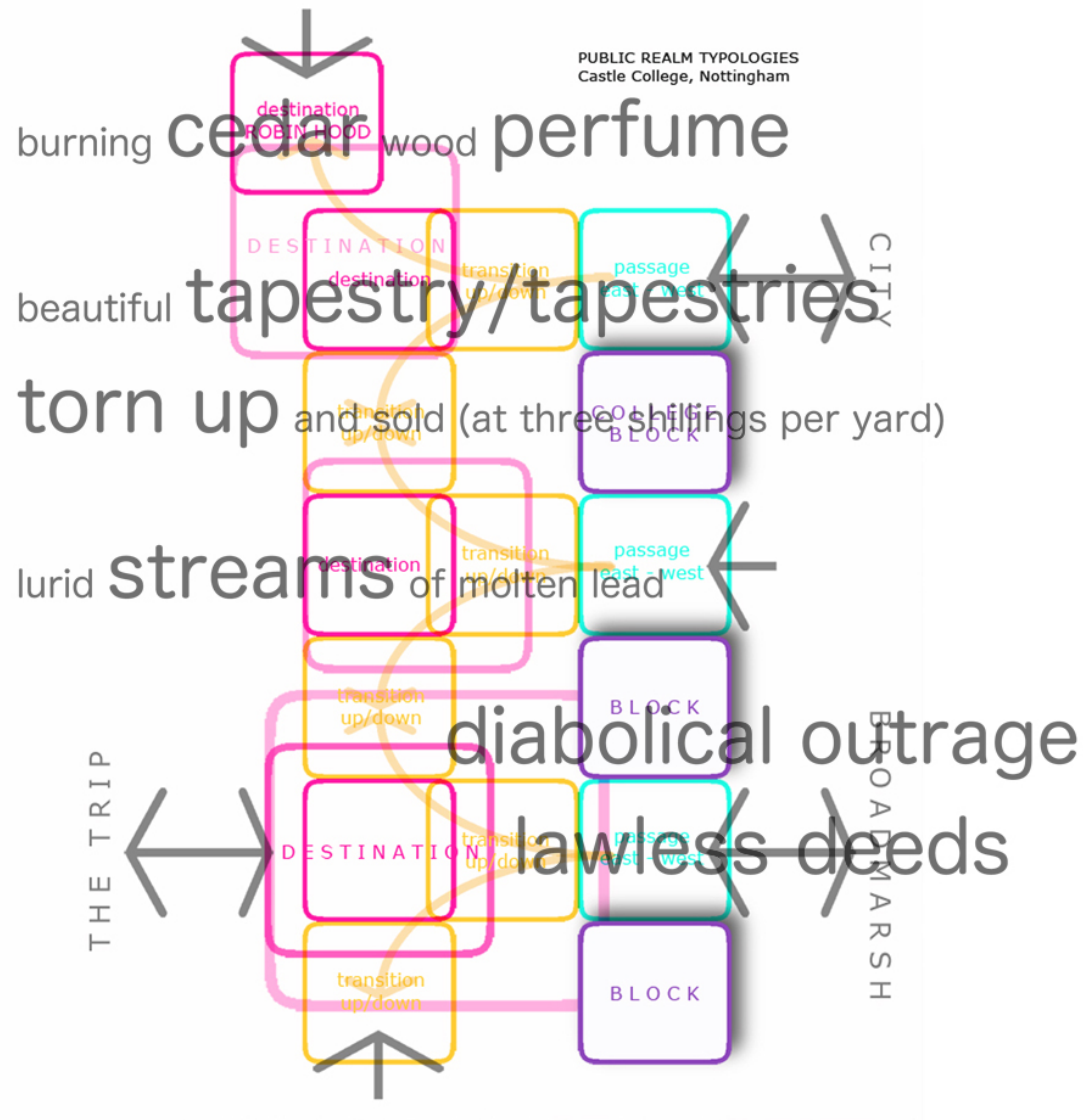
PUBLIC REALM TYPOLOGIES
Castle College, Nottingham

destination
ROBIN HOOD

burning cedar wood perfume

DESTINATION

destination

transition up/down

passage east - west

CITY

beautiful tapestry/tapestries

torn up and sold (at three shillings per yard)

transition up/down

COLLEGE BLOCK

destination

transition up/down

passage east - west

lurid streams of molten lead

transition up/down

BLOCK

diabolical outrage

THE TRIP

DESTINATION

transition up/down

passage east - west

lawless deeds

BROADMARSH

transition up/down

BLOCK